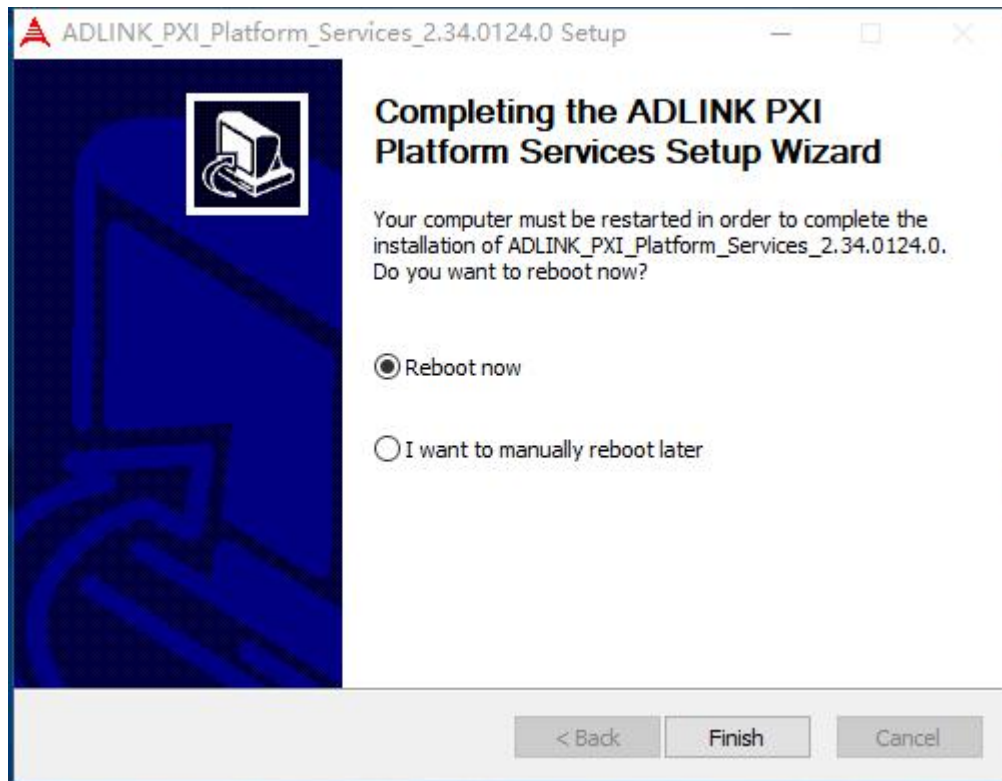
ADLINK_PXI_Platform_Services_2.34.0124.0 Setup

Completing the ADLINK PXI Platform Services Setup Wizard

Your computer must be restarted in order to complete the installation of ADLINK_PXI_Platform_Services_2.34.0124.0. Do you want to reboot now?

Reboot now

I want to manually reboot later

< Back

Finish

Cancel